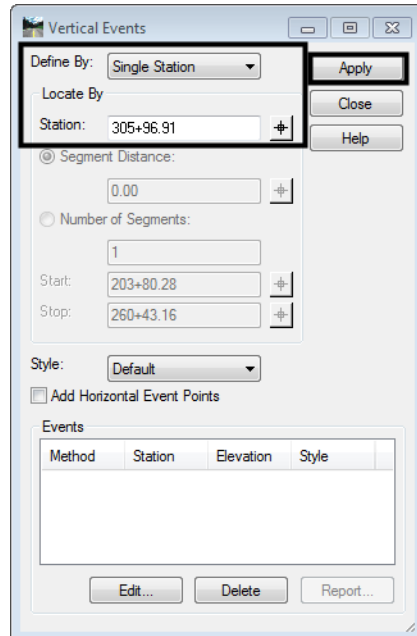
Vertical Events

Define By: Single Station

Apply

Locate By

Close

Station: 305+96.91

Help

Segment Distance:

0.00

Number of Segments:

1

Start: 203+80.28

Stop: 260+43.16

Style: Default

Add Horizontal Event Points

Events

| Method | Station | Elevation | Style |
|---|---|---|---|

Edit...

Delete

Report...